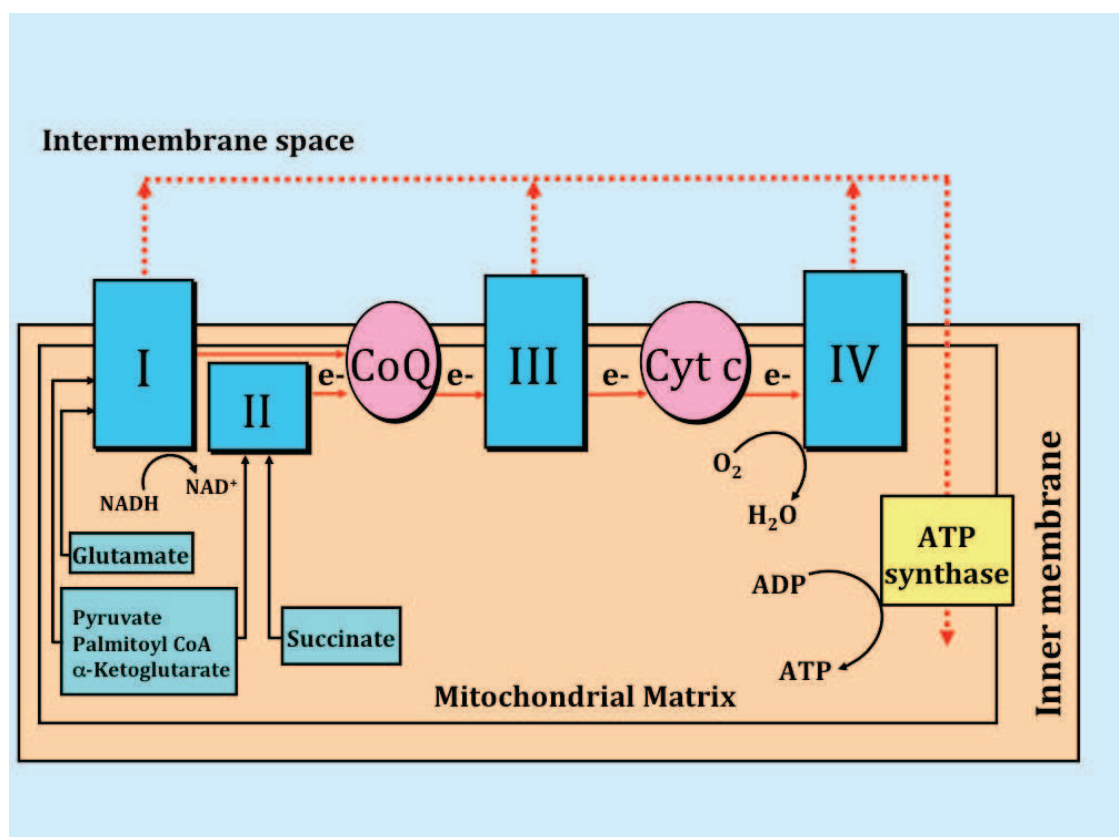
Intermembrane space

I

II

e-

CoQ

e-

III

e-

Cyt c

e-

IV

NADH

NAD$^+$

$O_2$

$H_2O$

Glutamate

Pyruvate
Palmitoyl CoA
$\alpha$-Ketoglutarate

Succinate

ATP synthase

ADP

ATP

Mitochondrial Matrix

Inner membrane